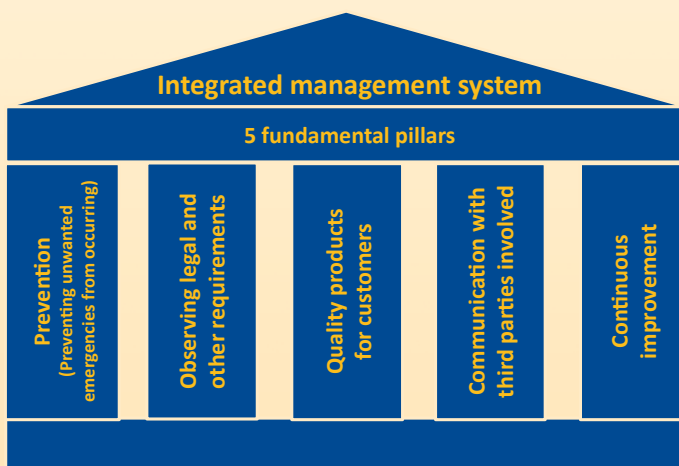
Integrated management system

5 fundamental pillars

Prevention
(Preventing unwanted emergencies from occurring)

Observing legal and other requirements

Quality products for customers

Communication with third parties involved

Continuous improvement